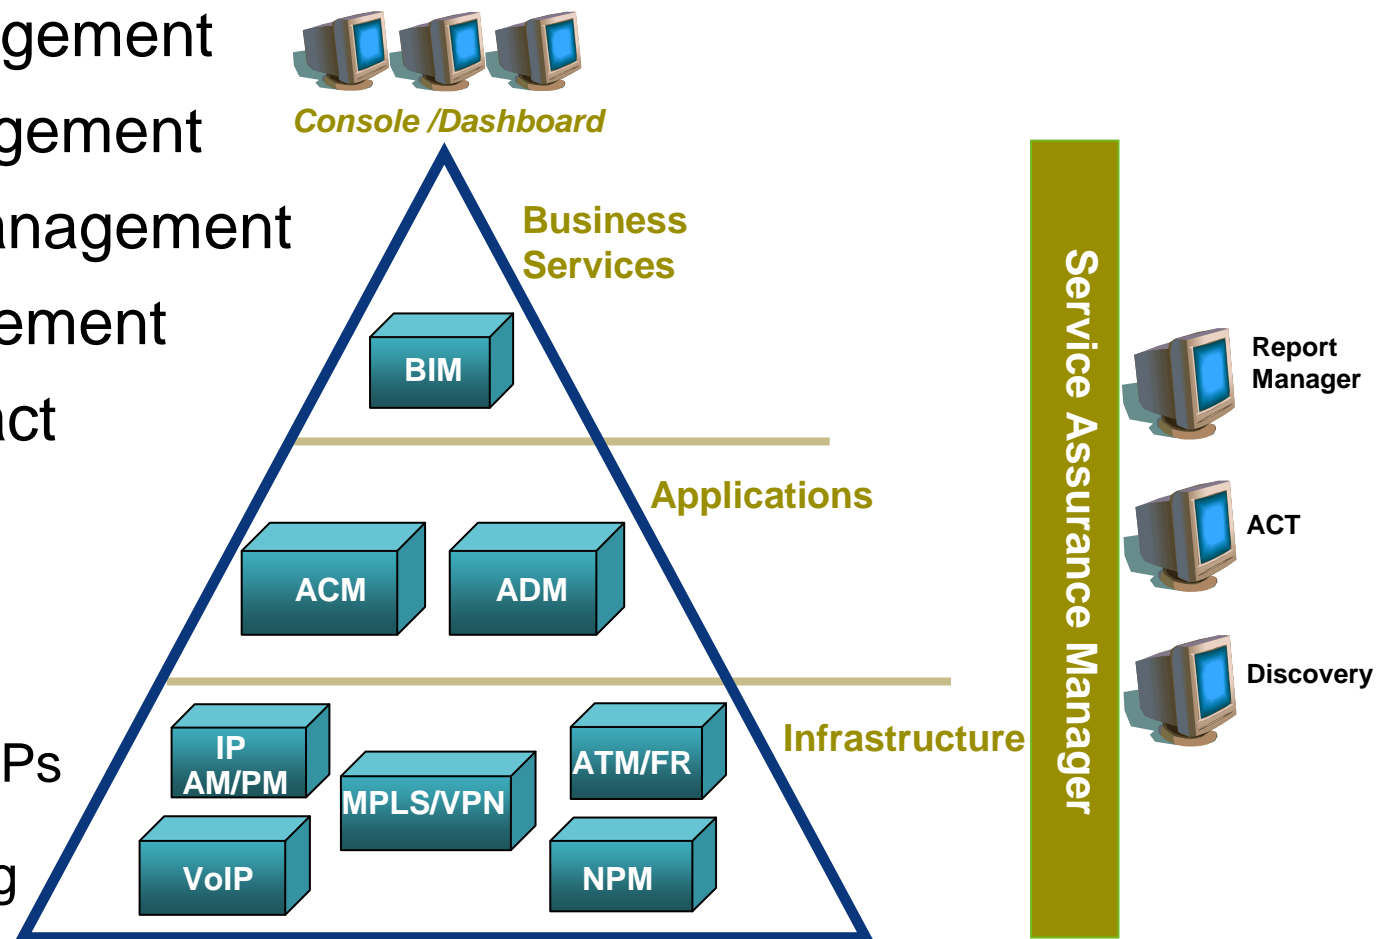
gement
gement
nagement
ement
ct

Ps

g

Console /Dashboard

Business Services

BIM

Applications

ACM

ADM

Infrastructure

IP AM/PM

MPLS/VPN

ATM/FR

VoIP

NPM

Service Assurance Manager

Report Manager

ACT

Discovery